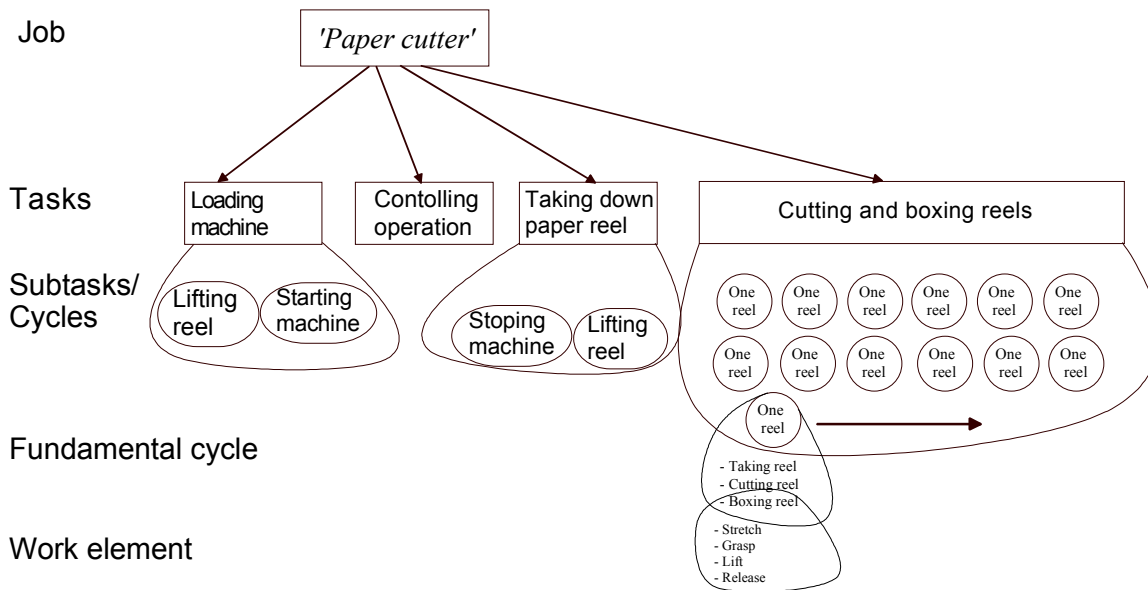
Job

'Paper cutter'

Tasks

Loading machine

Contolling operation

Taking down paper reel

Cutting and boxing reels

Subtasks/ Cycles

Lifting reel

Starting machine

Stoping machine

Lifting reel

One reel

One reel

One reel

One reel

One reel

One reel

One reel

One reel

One reel

One reel

One reel

One reel

Fundamental cycle

One reel

- Taking reel
- Cutting reel
- Boxing reel

Work element

- Stretch
- Grasp
- Lift
- Release